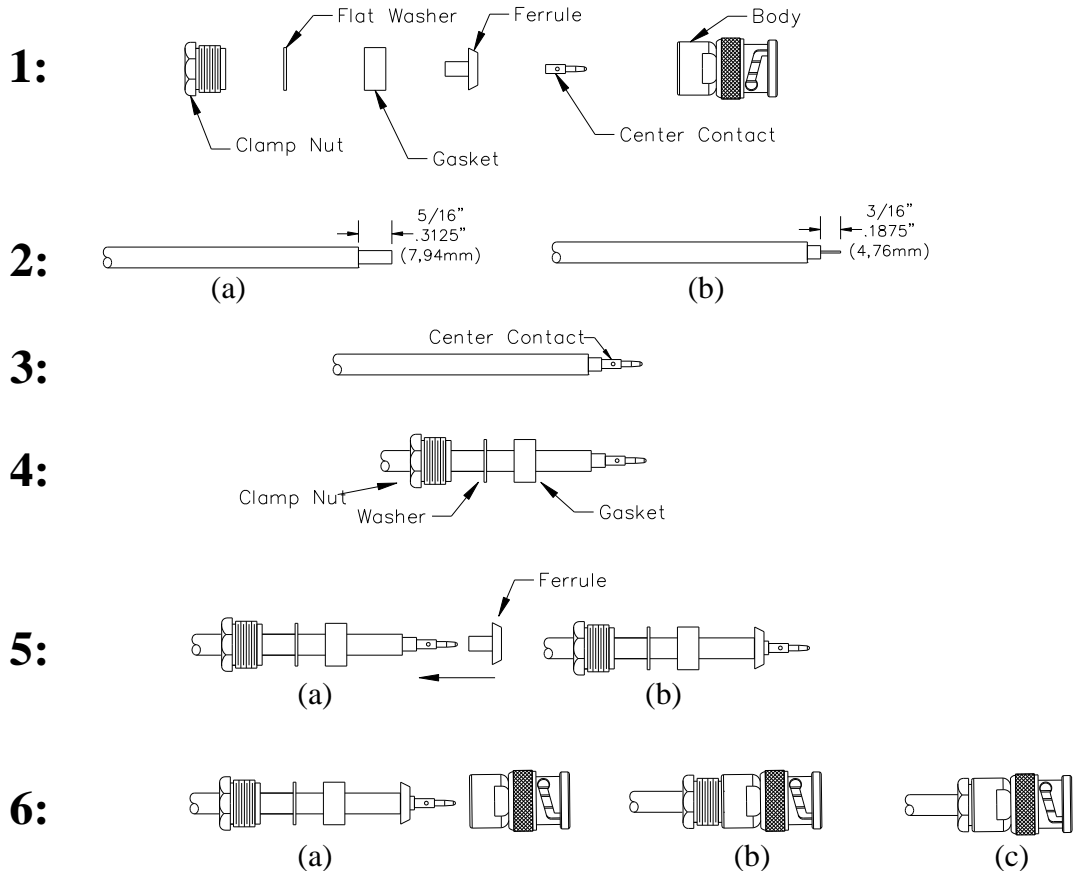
1:

Flat Washer

Ferrule

Body

Clamp Nut

Gasket

Center Contact

2:

5/16"
.3125"
(7,94mm)

(a)

3/16"
.1875"
(4,76mm)

(b)

3:

Center Contact

4:

Clamp Nut

Washer

Gasket

5:

Ferrule

(a)

(b)

6:

(a)

(b)

(c)